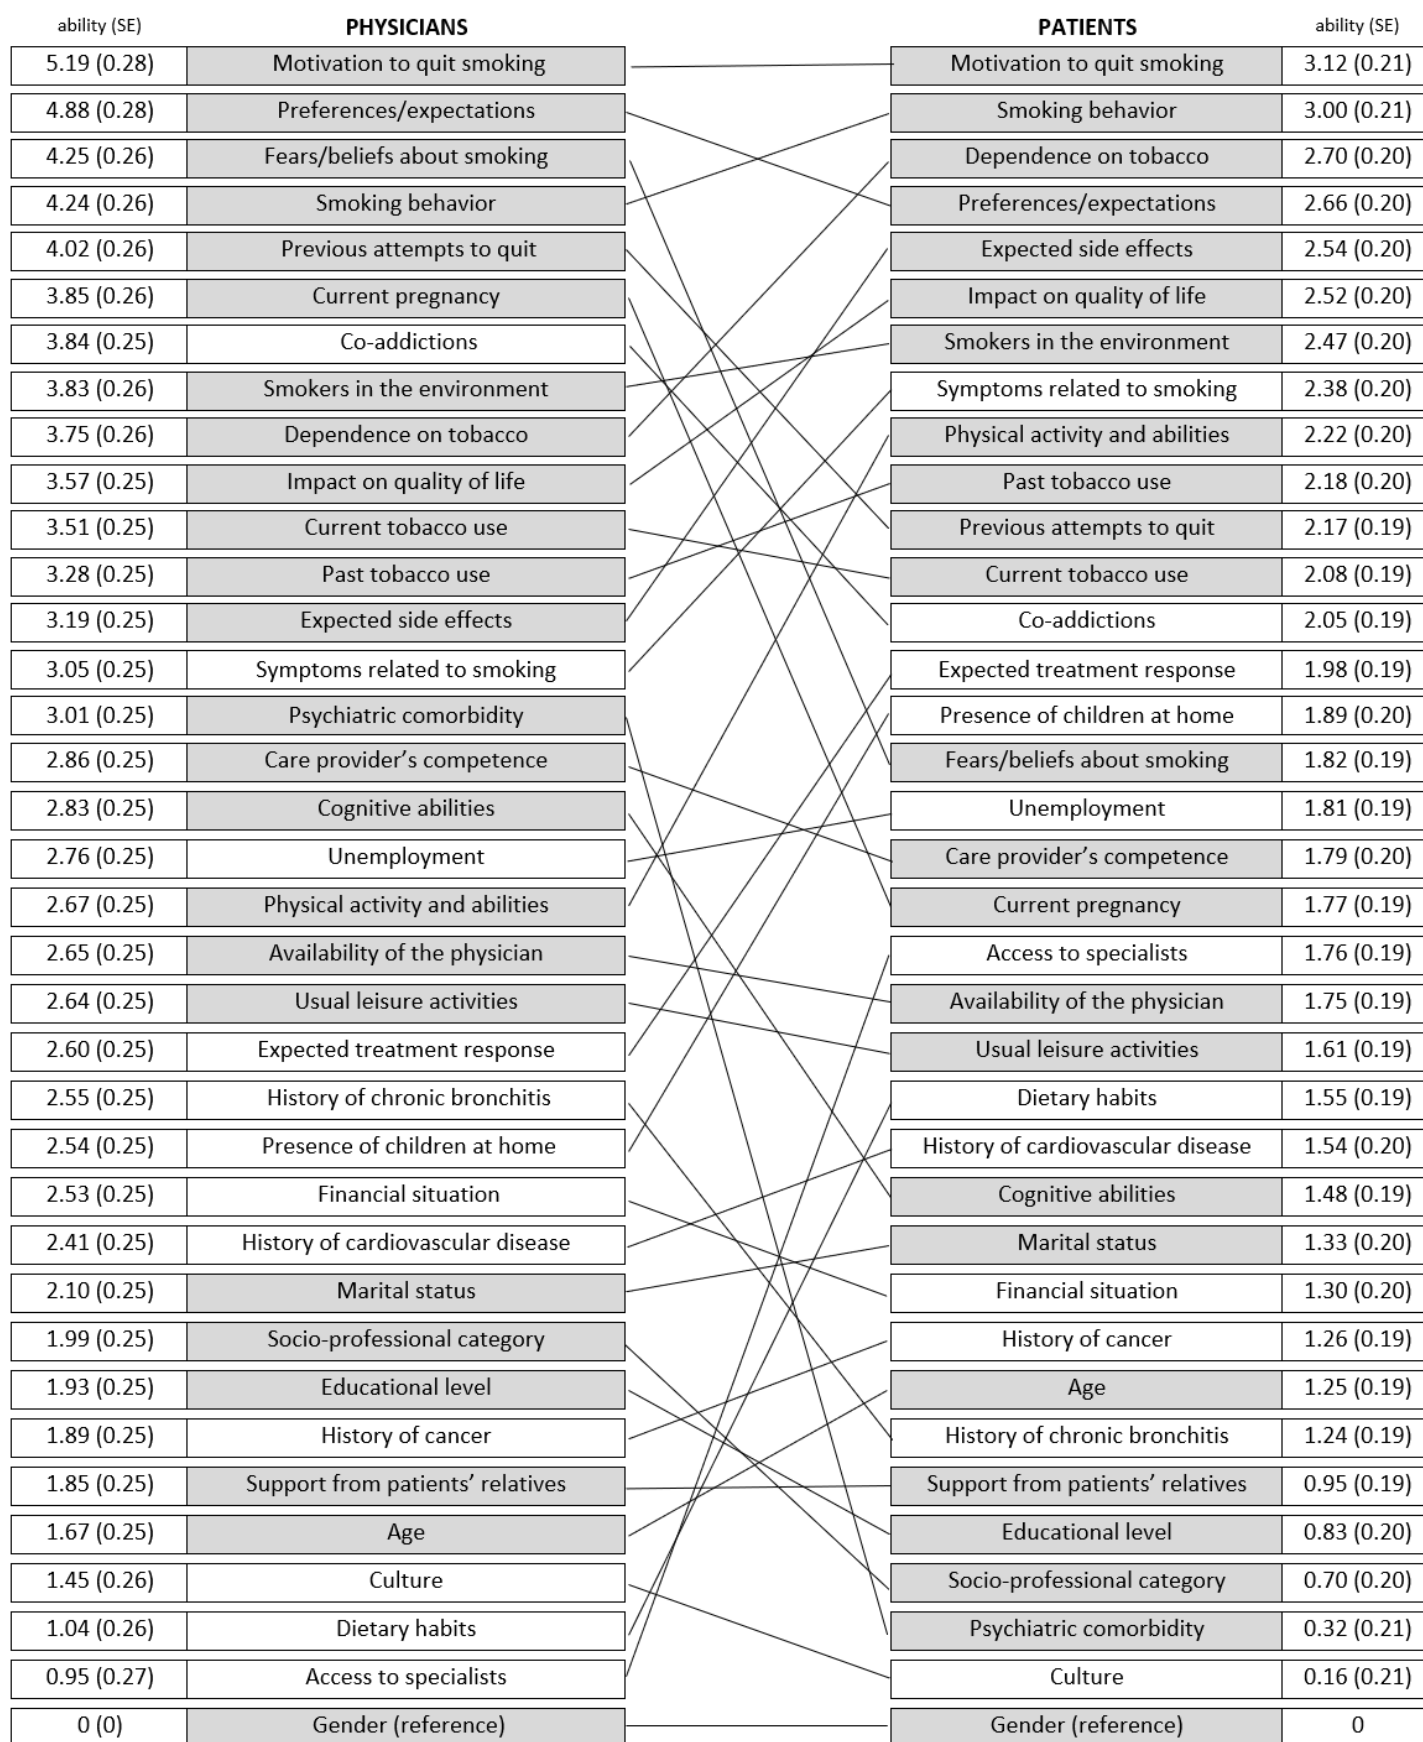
| ability (SE) | PHYSICIANS |
|---|---|
| 5.19 (0.28) | Motivation to quit smoking |
| 4.88 (0.28) | Preferences/expectations |
| 4.25 (0.26) | Fears/beliefs about smoking |
| 4.24 (0.26) | Smoking behavior |
| 4.02 (0.26) | Previous attempts to quit |
| 3.85 (0.26) | Current pregnancy |
| 3.84 (0.25) | Co-addictions |
| 3.83 (0.26) | Smokers in the environment |
| 3.75 (0.26) | Dependence on tobacco |
| 3.57 (0.25) | Impact on quality of life |
| 3.51 (0.25) | Current tobacco use |
| 3.28 (0.25) | Past tobacco use |
| 3.19 (0.25) | Expected side effects |
| 3.05 (0.25) | Symptoms related to smoking |
| 3.01 (0.25) | Psychiatric comorbidity |
| 2.86 (0.25) | Care provider’s competence |
| 2.83 (0.25) | Cognitive abilities |
| 2.76 (0.25) | Unemployment |
| 2.67 (0.25) | Physical activity and abilities |
| 2.65 (0.25) | Availability of the physician |
| 2.64 (0.25) | Usual leisure activities |
| 2.60 (0.25) | Expected treatment response |
| 2.55 (0.25) | History of chronic bronchitis |
| 2.54 (0.25) | Presence of children at home |
| 2.53 (0.25) | Financial situation |
| 2.41 (0.25) | History of cardiovascular disease |
| 2.10 (0.25) | Marital status |
| 1.99 (0.25) | Socio-professional category |
| 1.93 (0.25) | Educational level |
| 1.89 (0.25) | History of cancer |
| 1.85 (0.25) | Support from patients’ relatives |
| 1.67 (0.25) | Age |
| 1.45 (0.26) | Culture |
| 1.04 (0.26) | Dietary habits |
| 0.95 (0.27) | Access to specialists |
| 0 (0) | Gender (reference) |

| PATIENTS | ability (SE) |
|---|---|
| Motivation to quit smoking | 3.12 (0.21) |
| Smoking behavior | 3.00 (0.21) |
| Dependence on tobacco | 2.70 (0.20) |
| Preferences/expectations | 2.66 (0.20) |
| Expected side effects | 2.54 (0.20) |
| Impact on quality of life | 2.52 (0.20) |
| Smokers in the environment | 2.47 (0.20) |
| Symptoms related to smoking | 2.38 (0.20) |
| Physical activity and abilities | 2.22 (0.20) |
| Past tobacco use | 2.18 (0.20) |
| Previous attempts to quit | 2.17 (0.19) |
| Current tobacco use | 2.08 (0.19) |
| Co-addictions | 2.05 (0.19) |
| Expected treatment response | 1.98 (0.19) |
| Presence of children at home | 1.89 (0.20) |
| Fears/beliefs about smoking | 1.82 (0.19) |
| Unemployment | 1.81 (0.19) |
| Care provider’s competence | 1.79 (0.20) |
| Current pregnancy | 1.77 (0.19) |
| Access to specialists | 1.76 (0.19) |
| Availability of the physician | 1.75 (0.19) |
| Usual leisure activities | 1.61 (0.19) |
| Dietary habits | 1.55 (0.19) |
| History of cardiovascular disease | 1.54 (0.20) |
| Cognitive abilities | 1.48 (0.19) |
| Marital status | 1.33 (0.20) |
| Financial situation | 1.30 (0.20) |
| History of cancer | 1.26 (0.19) |
| Age | 1.25 (0.19) |
| History of chronic bronchitis | 1.24 (0.19) |
| Support from patients’ relatives | 0.95 (0.19) |
| Educational level | 0.83 (0.20) |
| Socio-professional category | 0.70 (0.20) |
| Psychiatric comorbidity | 0.32 (0.21) |
| Culture | 0.16 (0.21) |
| Gender (reference) | 0 |